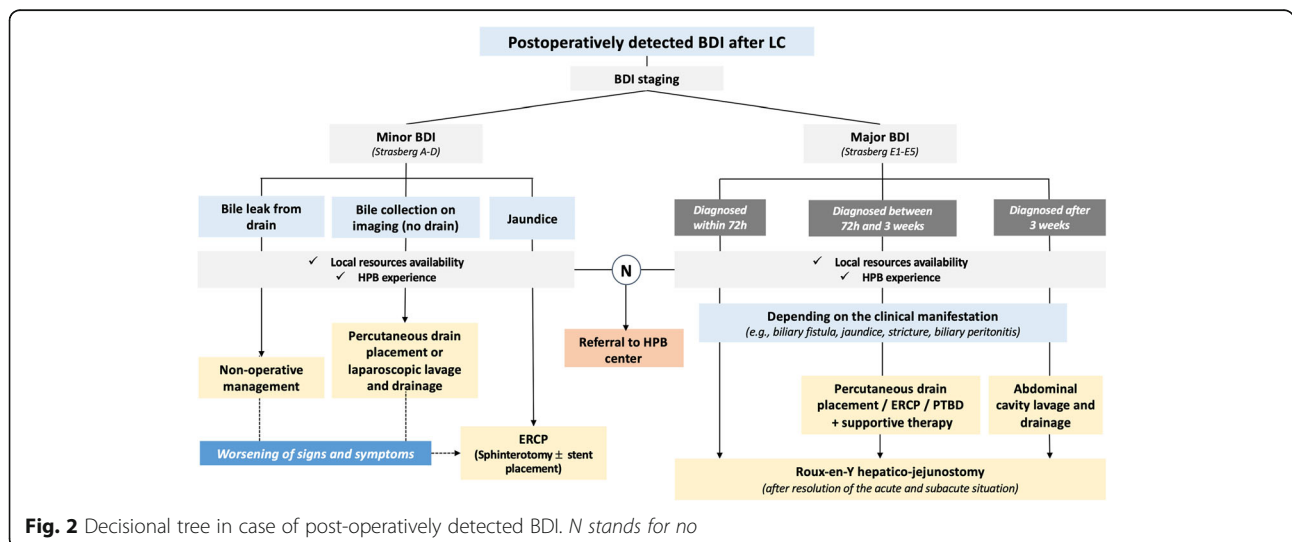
Postoperatively detected BDI after LC

BDI staging

Minor BDI
(Strasberg A-D)

Major BDI
(Strasberg E1-E5)

Bile leak from drain

Bile collection on imaging (no drain)

Jaundice

Diagnosed within 72h

Diagnosed between 72h and 3 weeks

Diagnosed after 3 weeks

✓ Local resources availability
✓ HPB experience

N

✓ Local resources availability
✓ HPB experience

Depending on the clinical manifestation
(e.g., biliary fistula, jaundice, stricture, biliary peritonitis)

Percutaneous drain placement or laparoscopic lavage and drainage

Referral to HPB center

Non-operative management

Percutaneous drain placement / ERCP / PTBD + supportive therapy

Abdominal cavity lavage and drainage

Worsening of signs and symptoms

ERCP
(Sphinterotomy ± stent placement)

Roux-en-Y hepatico-jejunostomy
(after resolution of the acute and subacute situation)

Fig. 2 Decisional tree in case of post-operatively detected BDI. N stands for no